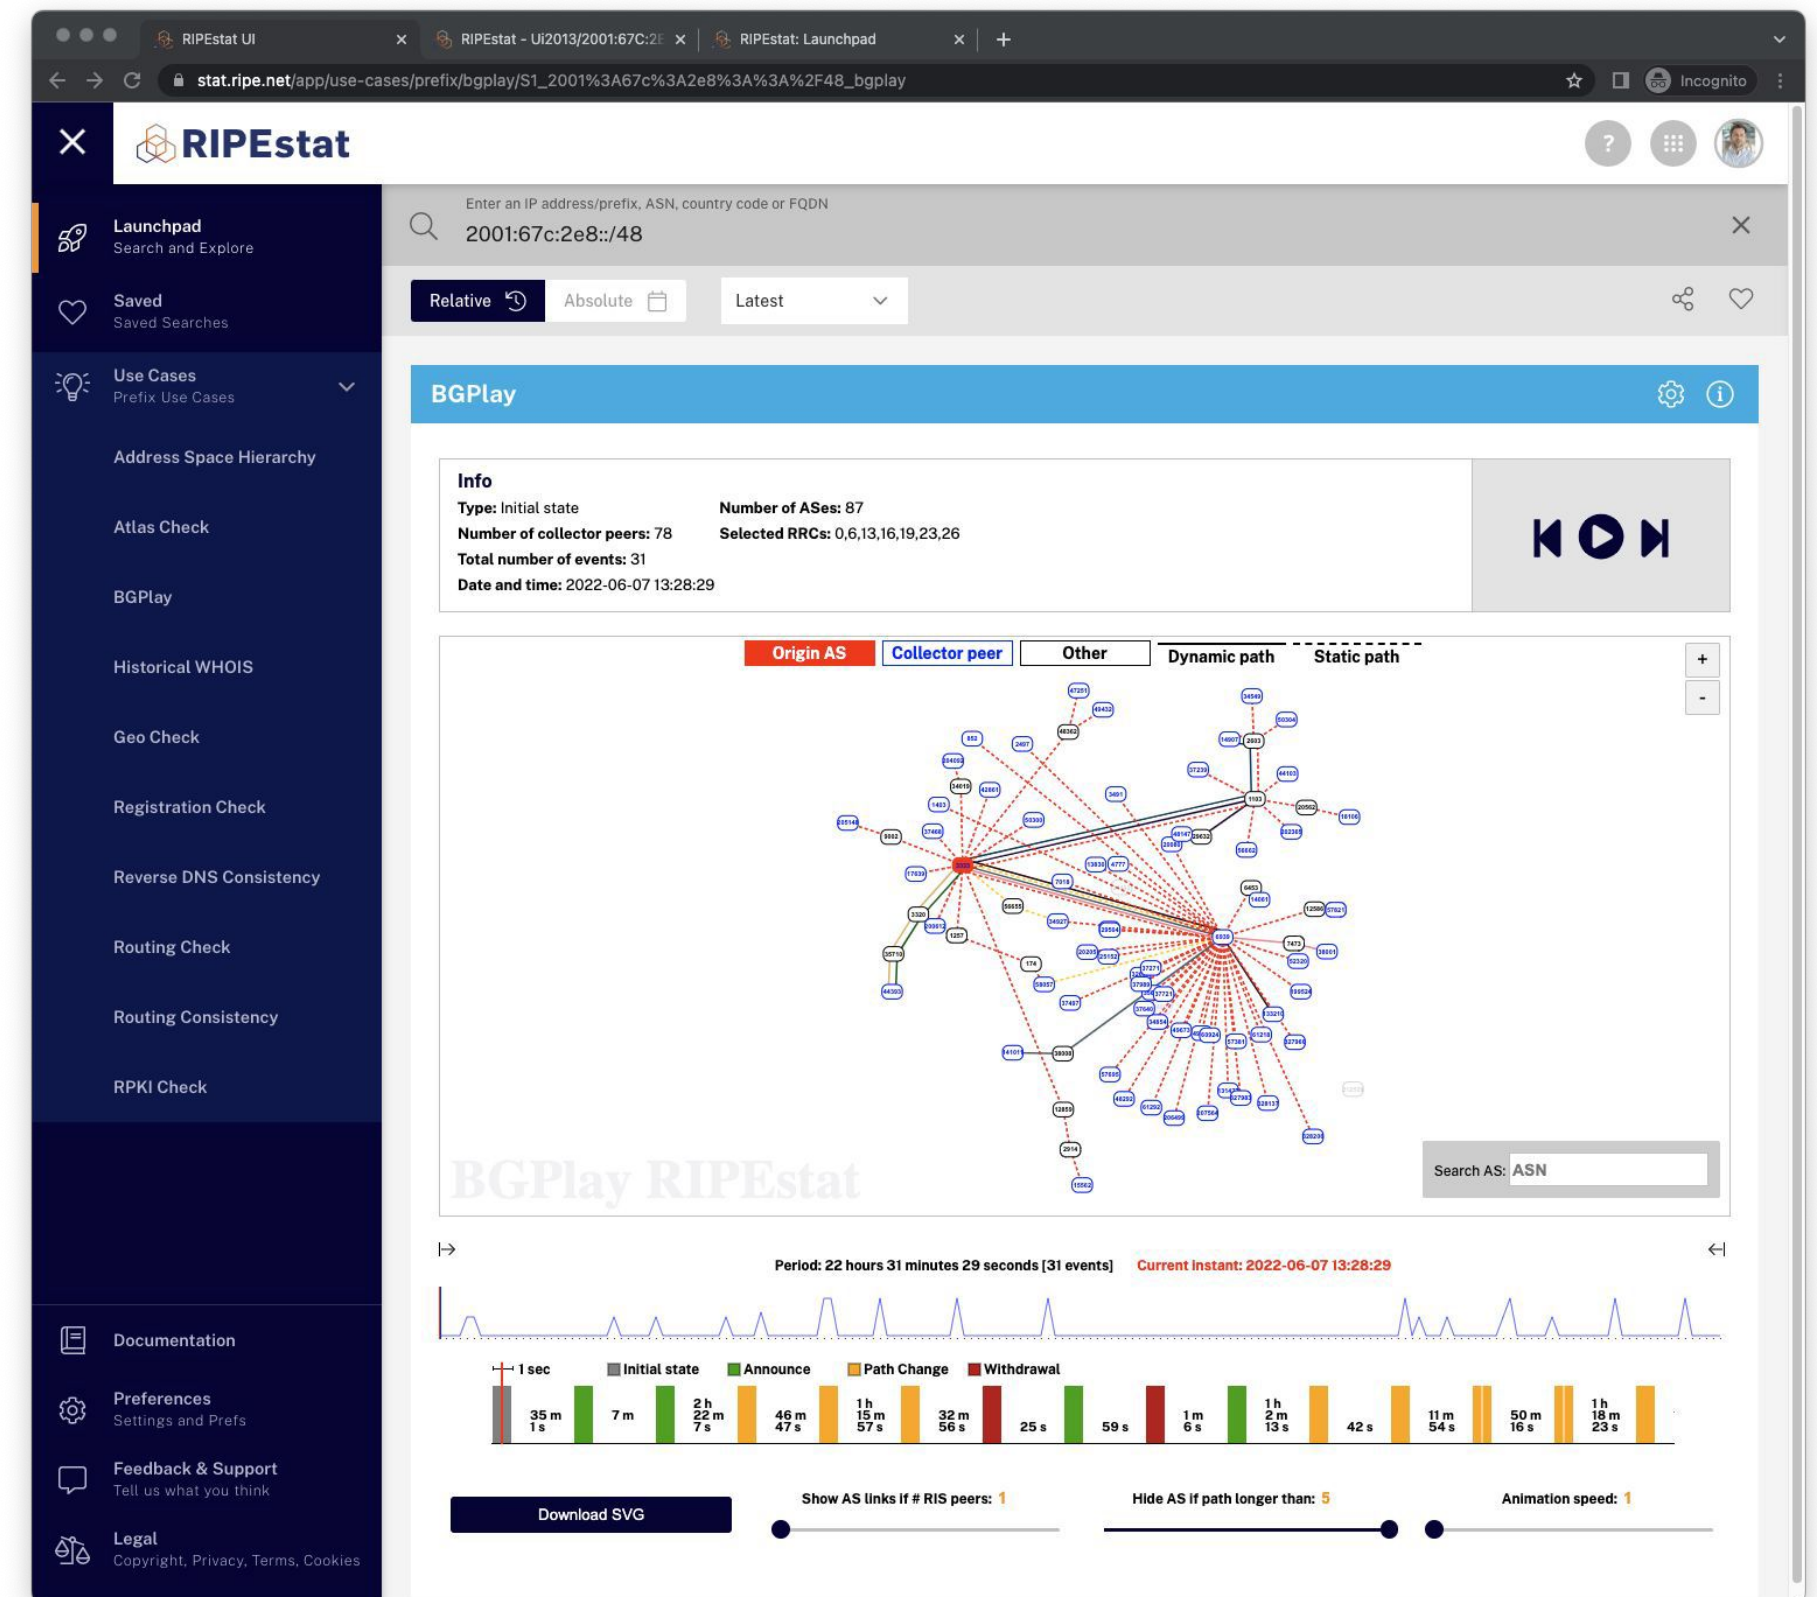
RIPEstat UI
RIPEstat - Ui2013/2001:67C:2E
RIPEstat: Launchpad
stat.ripe.net/app/use-cases/prefix/bgplay/S1_2001%3A67c%3A2e8%3A%3A%2F48_bgplay
Incognito

RIPEstat

Launchpad
Search and Explore
Saved
Saved Searches
Use Cases
Prefix Use Cases
Address Space Hierarchy
Atlas Check
BGPlay
Historical WHOIS
Geo Check
Registration Check
Reverse DNS Consistency
Routing Check
Routing Consistency
RPKI Check
Documentation
Preferences
Settings and Prefs
Feedback & Support
Tell us what you think
Legal
Copyright, Privacy, Terms, Cookies

Enter an IP address/prefix, ASN, country code or FQDN
2001:67c:2e8::/48

Relative Absolute Latest

BGPlay

Info
Type: Initial state
Number of ASes: 87
Number of collector peers: 78
Selected RRCs: 0,6,13,16,19,23,26
Total number of events: 31
Date and time: 2022-06-07 13:28:29

Origin AS Collector peer Other Dynamic path Static path

BGPlay RIPEstat

Search AS: ASN

Period: 22 hours 31 minutes 29 seconds [31 events] Current Instant: 2022-06-07 13:28:29

1 sec Initial state Announce Path Change Withdrawal
35 m 1 s 7 m 2 h 22 m 7 s 46 m 47 s 1 h 15 m 57 s 32 m 56 s 25 s 59 s 1 m 6 s 1 h 2 m 13 s 42 s 11 m 54 s 50 m 16 s 1 h 18 m 23 s

Download SVG
Show AS links if # RIS peers: 1
Hide AS if path longer than: 5
Animation speed: 1